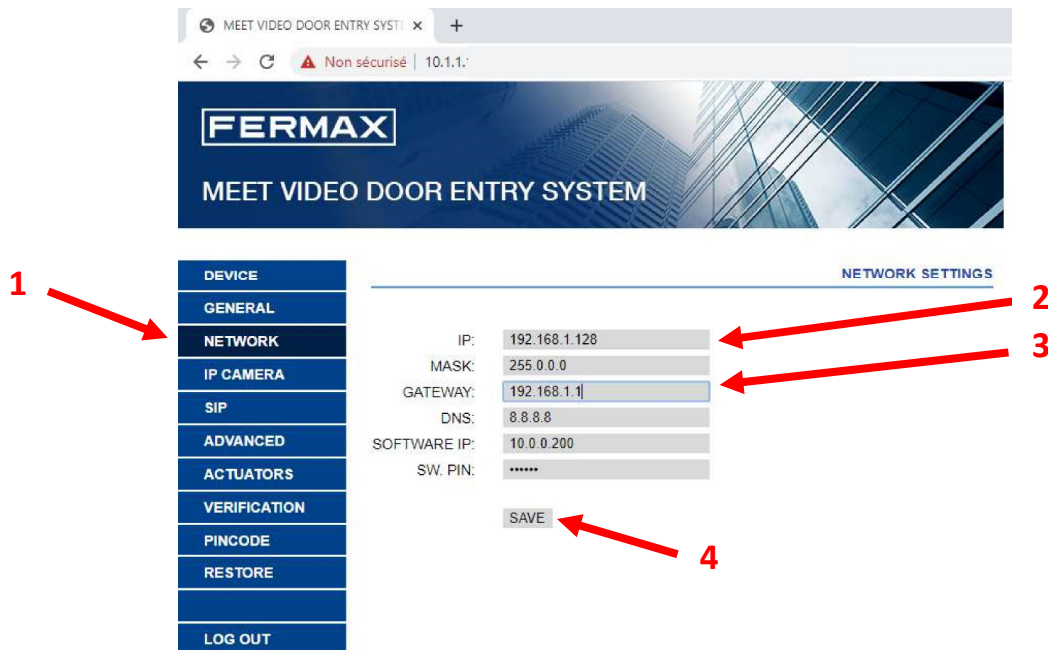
MEET VIDEO DOOR ENTRY SYST ×
+
Non sécurisé | 10.1.1.

FERMAX
MEET VIDEO DOOR ENTRY SYSTEM

DEVICE
GENERAL
NETWORK
IP CAMERA
SIP
ADVANCED
ACTUATORS
VERIFICATION
PINCODE
RESTORE
LOG OUT

NETWORK SETTINGS

| | |
|---|---|
| IP: | 192.168.1.128 |
| MASK: | 255.0.0.0 |
| GATEWAY: | 192.168.1.1 |
| DNS: | 8.8.8.8 |
| SOFTWARE IP: | 10.0.0.200 |
| SW. PIN: | •••••• |

SAVE

1
2
3
4